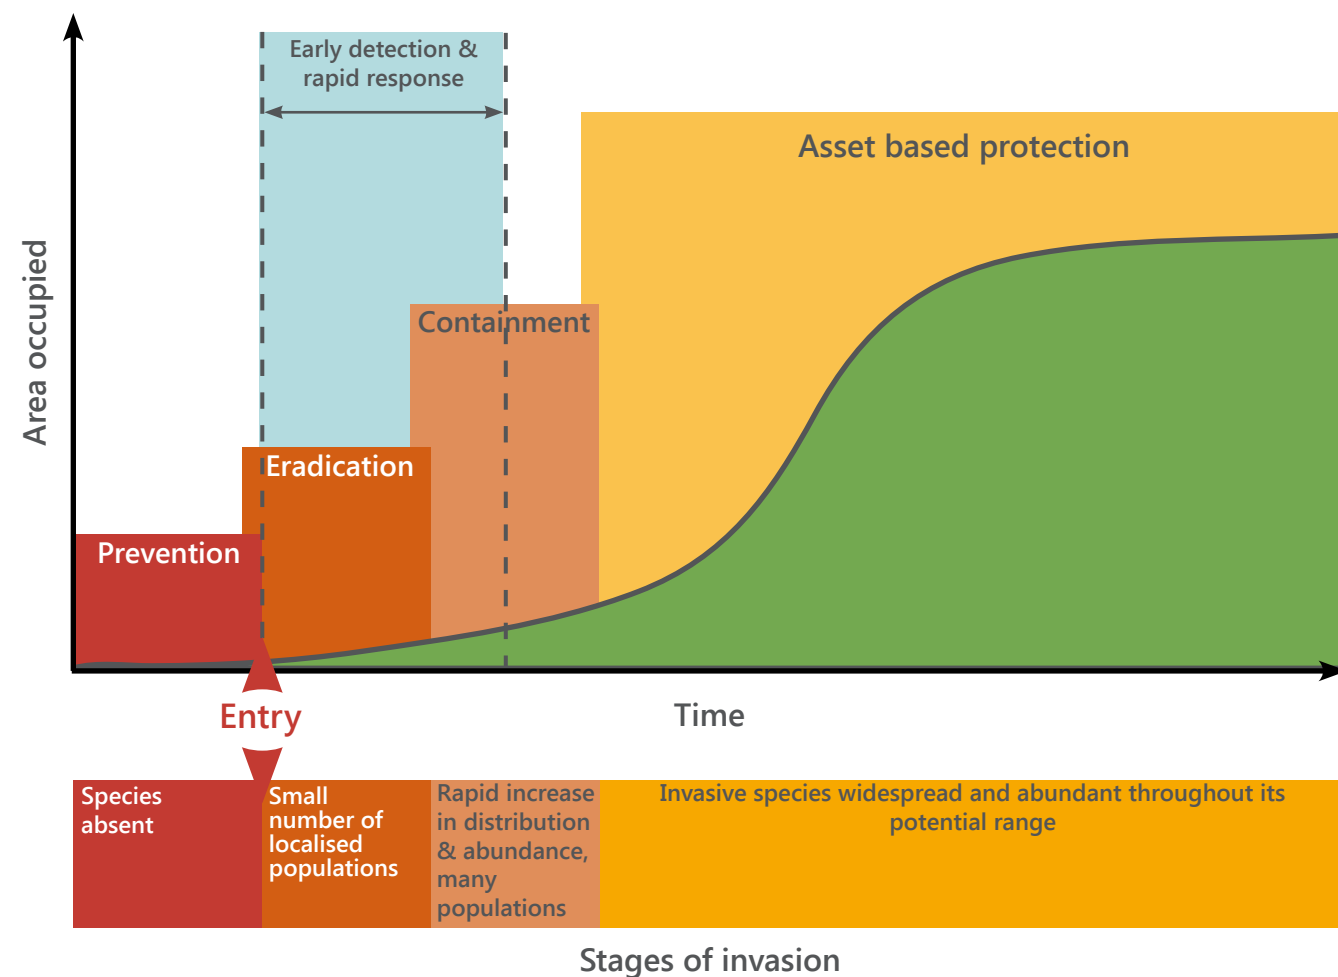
Early detection & rapid response

Asset based protection

Area occupied

Containment

Eradication

Prevention

Entry

Time

Species absent

Small number of localised populations

Rapid increase in distribution & abundance, many populations

Invasive species widespread and abundant throughout its potential range

Stages of invasion